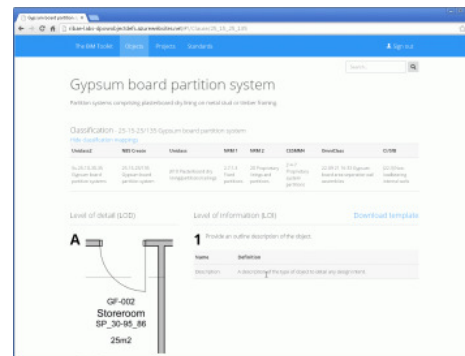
Gypsum board partition ×

The BIM Toolkit Objects Projects Standards

Sign out

Search

Gypsum board partition system

Partition systems comprising plasterboard dry lining on metal stud or timber framing

Classification - 25-15-25/135 Gypsum board partition system

Hide classification mappings

| Uniclass2 | NBS Create | Uniclass | NRM1 | NRM2 | CESMM4 | OmniClass | CI/SfB |
|---|---|---|---|---|---|---|---|
| Ss_25_10_30_35 Gypsum board partition systems | 25_15_25/135 Gypsum board partition system | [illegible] | 2.7.1.1 Fixed partitions | 28 Proprietary linings and partitions | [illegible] Proprietary system partitions | 22-05 21 13 00 Gypsum board wall assemblies | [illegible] |

Level of detail (LOD)

Level of information (LOI)

Download template

1 Provide an outline description of the object.

| Name | Definition |
|---|---|
| Description | A description of the type of object to detail any design intent |

A

GF-002

Storeroom

SP_30-95_86

25m2